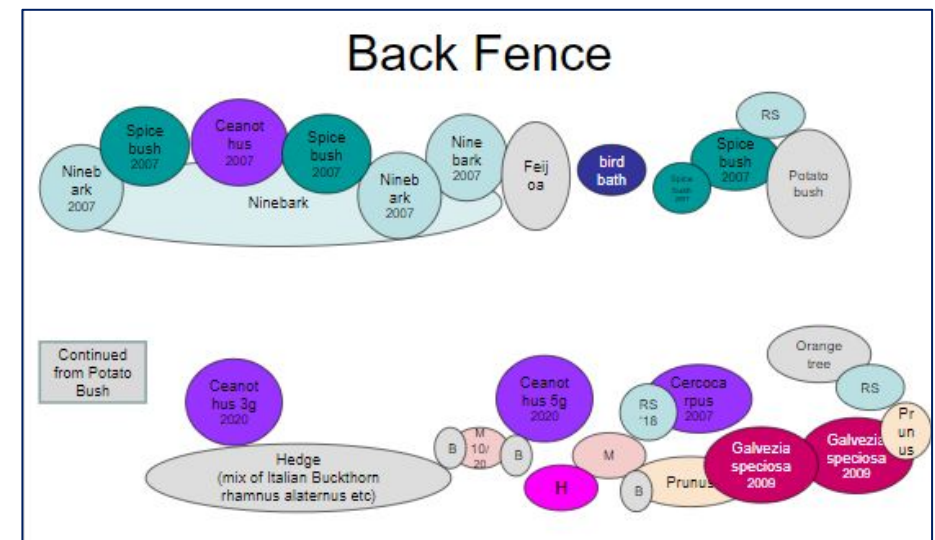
Back Fence

Nineb ark 2007

Spice bush 2007

Ceanot hus 2007

Spice bush 2007

Ninebark

Nineb ark 2007

Nine bark 2007

Feij oa

bird bath

Spice bush 2007

RS

Spice bush 2007

Potato bush

Continued from Potato Bush

Ceanot hus 3g 2020

Hedge (mix of Italian Buckthorn rhamnus alaternus etc)

B

M 10/ 20

B

Ceanot hus 5g 2020

H

M

B

RS '18

Cercoca rpus 2007

Prunus

Orange tree

RS

Galvezia speciosa 2009

Galvezia speciosa 2009

Pr un us